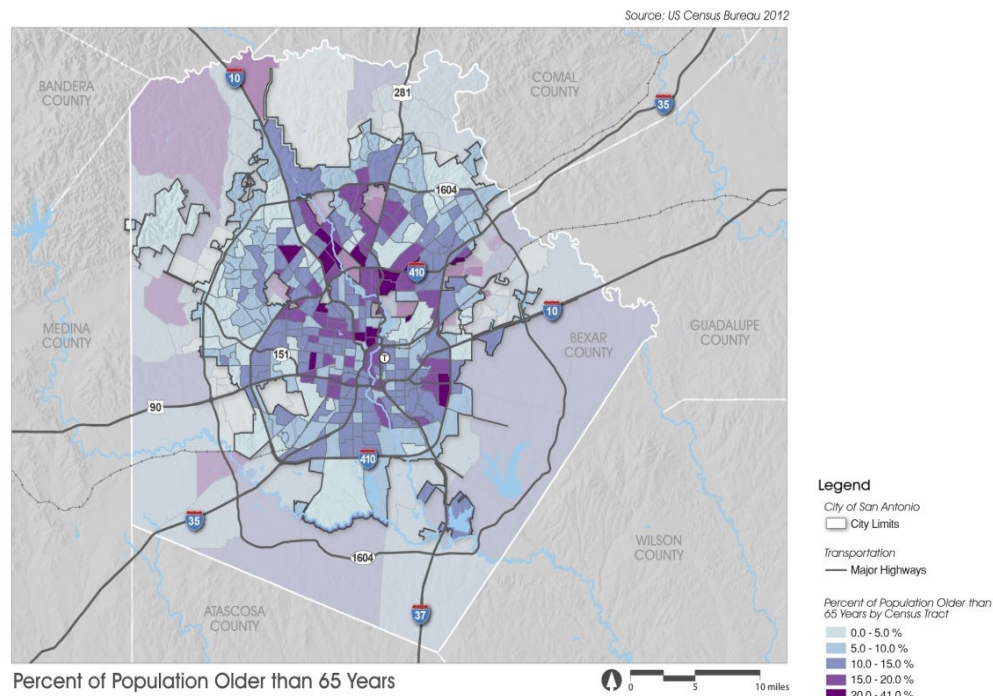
Source: US Census Bureau 2012

BANDERA COUNTY

10

281

COMAL COUNTY

35

1604

410

10

MEDINA COUNTY

BEXAR COUNTY

GUADALUPE COUNTY

151

T

90

410

35

WILSON COUNTY

1604

ATASCOSA COUNTY

37

Percent of Population Older than 65 Years

0

5

10 miles

Legend

City of San Antonio

City Limits

Transportation

Major Highways

Percent of Population Older than 65 Years by Census Tract

0.0 - 5.0 %

5.0 - 10.0 %

10.0 - 15.0 %

15.0 - 20.0 %

20.0 - 41.0 %